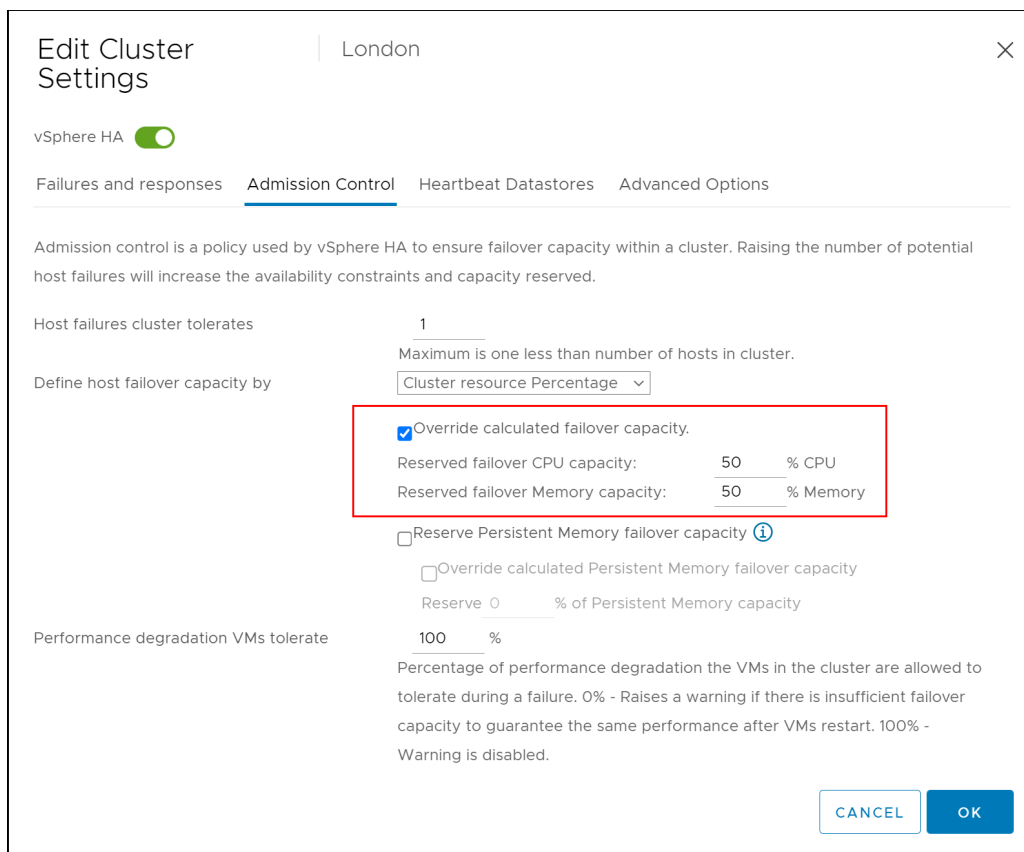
Edit Cluster Settings | London

×

vSphere HA

Failures and responses   Admission Control   Heartbeat Datastores   Advanced Options

Admission control is a policy used by vSphere HA to ensure failover capacity within a cluster. Raising the number of potential host failures will increase the availability constraints and capacity reserved.

Host failures cluster tolerates 1

Maximum is one less than number of hosts in cluster.

Define host failover capacity by Cluster resource Percentage

Override calculated failover capacity.

Reserved failover CPU capacity: 50 % CPU

Reserved failover Memory capacity: 50 % Memory

Reserve Persistent Memory failover capacity

Override calculated Persistent Memory failover capacity

Reserve 0 % of Persistent Memory capacity

Performance degradation VMs tolerate 100 %

Percentage of performance degradation the VMs in the cluster are allowed to tolerate during a failure. 0% - Raises a warning if there is insufficient failover capacity to guarantee the same performance after VMs restart. 100% - Warning is disabled.

CANCEL   OK